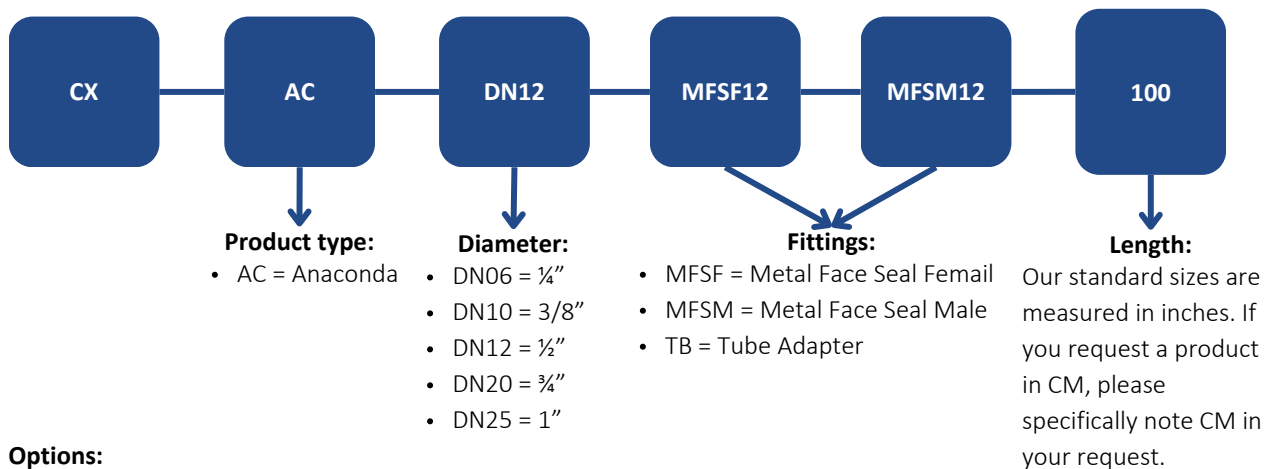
CX

AC

DN12

MFSF12

MFSM12

100

Product type:
- AC = Anaconda

Diameter:
- DN06 = ¼"
- DN10 = 3/8"
- DN12 = ½"
- DN20 = ¾"
- DN25 = 1"

Fittings:
- MFSF = Metal Face Seal Femail
- MFSM = Metal Face Seal Male
- TB = Tube Adapter

Length:
Our standard sizes are measured in inches. If you request a product in CM, please specifically note CM in your request.

Options: